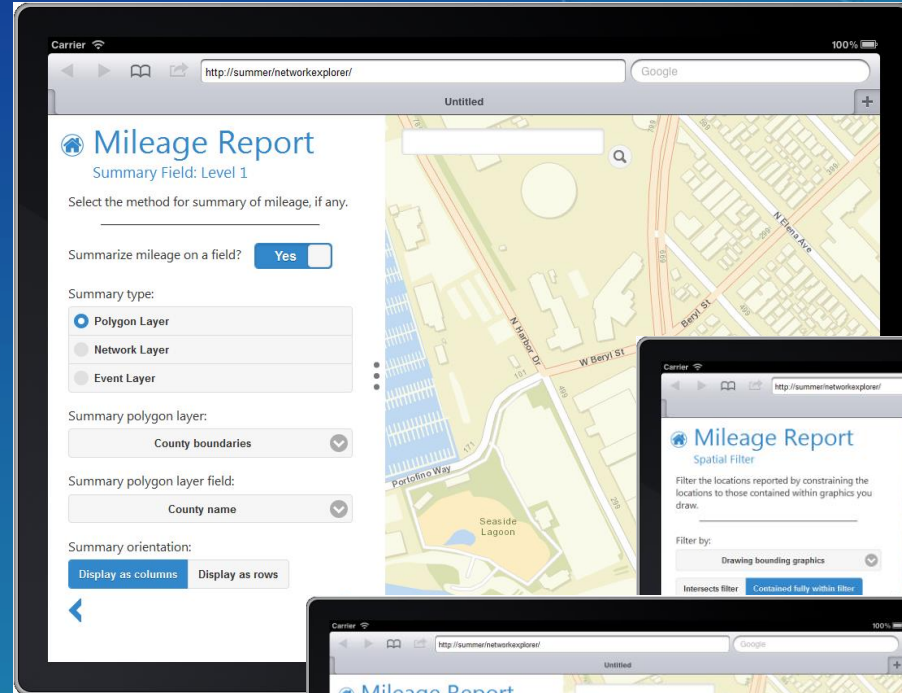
Carrier
100%
http://summer/networkexplorer/
Google
Untitled
+

Mileage Report
Summary Field: Level 1

Select the method for summary of mileage, if any.

Summarize mileage on a field? Yes

Summary type:
Polygon Layer
Network Layer
Event Layer

Summary polygon layer:
County boundaries

Summary polygon layer field:
County name

Summary orientation:
Display as columns
Display as rows

N Harbor Dr
W Beryl St
Beryl St
N Elena Ave
Portofino Way
Seaside Lagoon

Carrier
http://summer/networkexplorer/

Mileage Report
Spatial Filter

Filter the locations reported by constraining the locations to those contained within graphics you draw.

Filter by:
Drawing bounding graphics

Intersects filter
Contained fully within filter

Carrier
100%
http://summer/networkexplorer/
Google
Untitled
+
Mileage Report